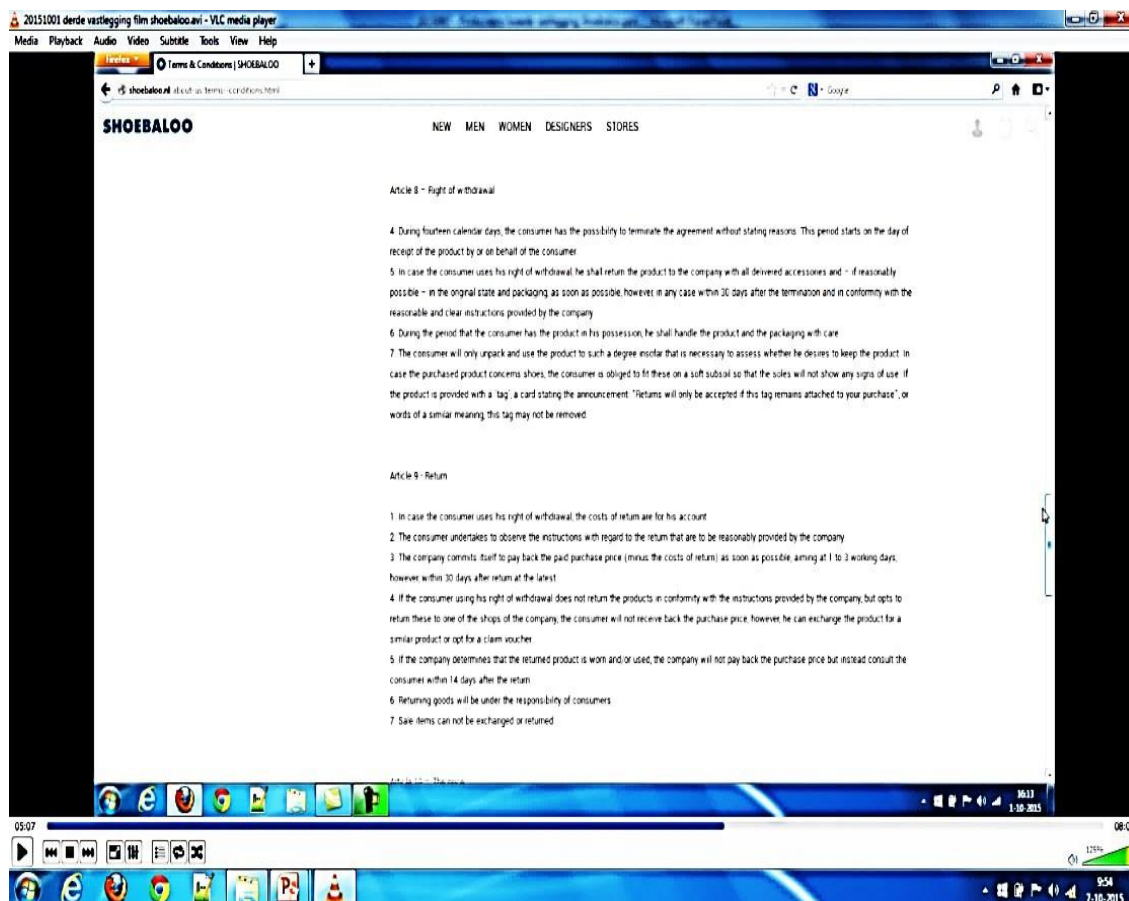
20151001 derde vastlegging film shoebaloo.avi - VLC media player

Media Playback Audio Video Subtitle Tools View Help

Firefox Terms & Conditions | SHOEBALOO +

shoebaloo.nl/about-us/terms-conditions.html

Google

SHOEBALOO

NEW MEN WOMEN DESIGNERS STORES

Article 8 – Right of withdrawal

4. During fourteen calendar days, the consumer has the possibility to terminate the agreement without stating reasons. This period starts on the day of receipt of the product by or on behalf of the consumer.

5. In case the consumer uses his right of withdrawal, he shall return the product to the company with all delivered accessories and – if reasonably possible – in the original state and packaging, as soon as possible, however in any case within 30 days after the termination and in conformity with the reasonable and clear instructions provided by the company.

6. During the period that the consumer has the product in his possession, he shall handle the product and the packaging with care.

7. The consumer will only unpack and use the product to such a degree insofar that is necessary to assess whether he desires to keep the product. In case the purchased product concerns shoes, the consumer is obliged to fit these on a soft subsoil so that the soles will not show any signs of use. If the product is provided with a 'tag', a card stating the announcement: "Returns will only be accepted if this tag remains attached to your purchase", or words of a similar meaning, this tag may not be removed.

Article 9 - Return

1. In case the consumer uses his right of withdrawal, the costs of return are for his account.

2. The consumer undertakes to observe the instructions with regard to the return that are to be reasonably provided by the company.

3. The company commits itself to pay back the paid purchase price (minus the costs of return) as soon as possible, aiming at 1 to 3 working days, however within 30 days after return at the latest.

4. If the consumer using his right of withdrawal does not return the products in conformity with the instructions provided by the company, but opts to return these to one of the shops of the company, the consumer will not receive back the purchase price, however, he can exchange the product for a similar product or opt for a claim voucher.

5. If the company determines that the returned product is worn and/or used, the company will not pay back the purchase price but instead consult the consumer within 14 days after the return.

6. Returning goods will be under the responsibility of consumers.

7. Sale items can not be exchanged or returned.

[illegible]

16:13
1-10-2015

05:07

08:0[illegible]

125%

9:54
2-10-2015